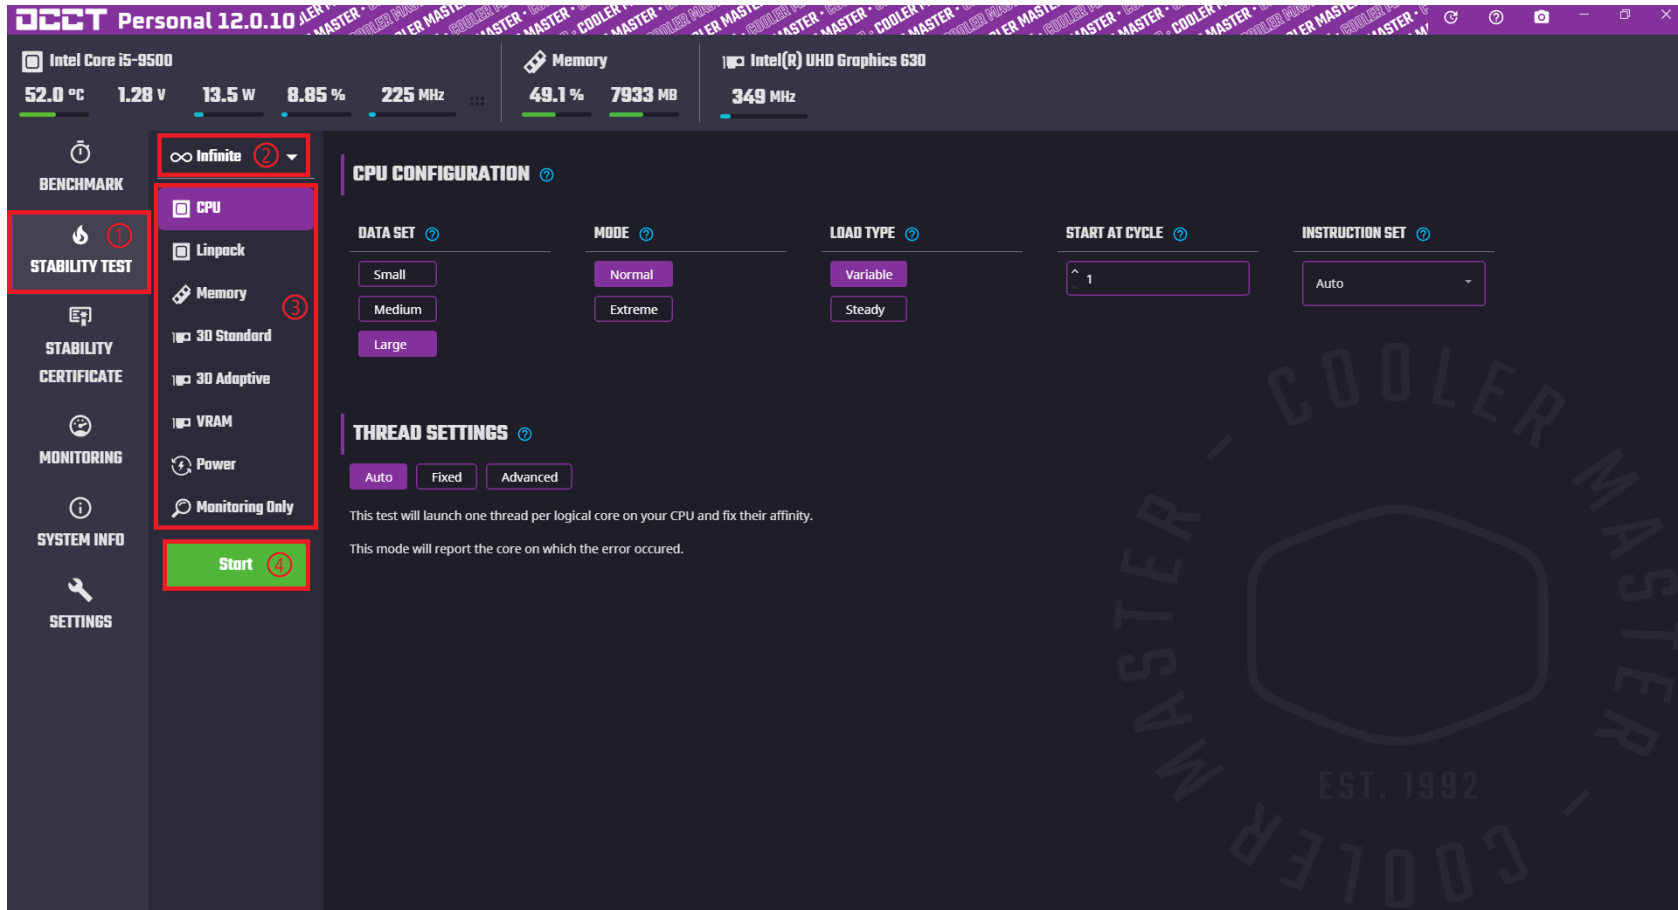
OCCT Personal 12.0.10

Intel Core i5-9500
52.0 °C 1.28 V 13.5 W 8.85 % 225 MHz

Memory
49.1 % 7933 MB

Intel(R) UHD Graphics 630
349 MHz

BENCHMARK

① STABILITY TEST

STABILITY CERTIFICATE

MONITORING

SYSTEM INFO

SETTINGS

Infinite ②

CPU
Linpack
Memory ③
3D Standard
3D Adaptive
VRAM
Power
Monitoring Only

Start ④

CPU CONFIGURATION

DATA SET
Small
Medium
Large

MODE
Normal
Extreme

LOAD TYPE
Variable
Steady

START AT CYCLE
1

INSTRUCTION SET
Auto

THREAD SETTINGS
Auto Fixed Advanced

This test will launch one thread per logical core on your CPU and fix their affinity.

This mode will report the core on which the error occured.

COOLER MASTER EST. 1992 COOLER MASTER